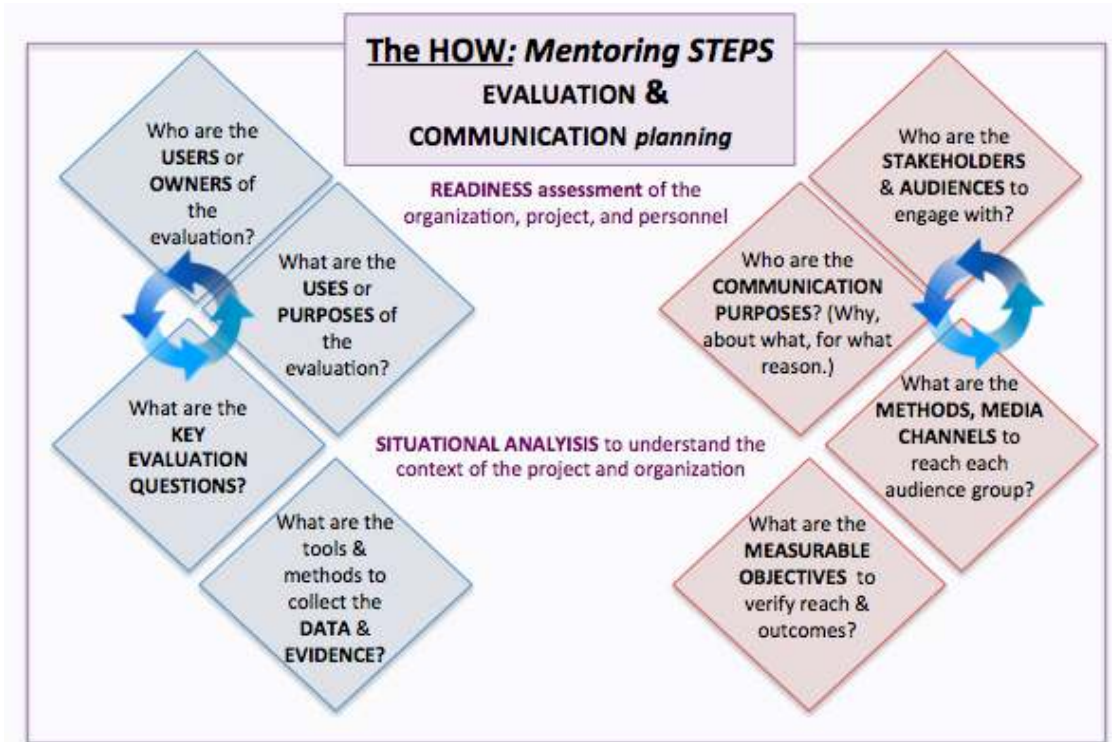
The HOW: Mentoring STEPS
EVALUATION &
COMMUNICATION planning

Who are the USERS or OWNERS of the evaluation?

What are the USES or PURPOSES of the evaluation?

What are the KEY EVALUATION QUESTIONS?

What are the tools & methods to collect the DATA & EVIDENCE?

READINESS assessment of the organization, project, and personnel

SITUATIONAL ANALYSIS to understand the context of the project and organization

Who are the STAKEHOLDERS & AUDIENCES to engage with?

Who are the COMMUNICATION PURPOSES? (Why, about what, for what reason.)

What are the METHODS, MEDIA CHANNELS to reach each audience group?

What are the MEASURABLE OBJECTIVES to verify reach & outcomes?